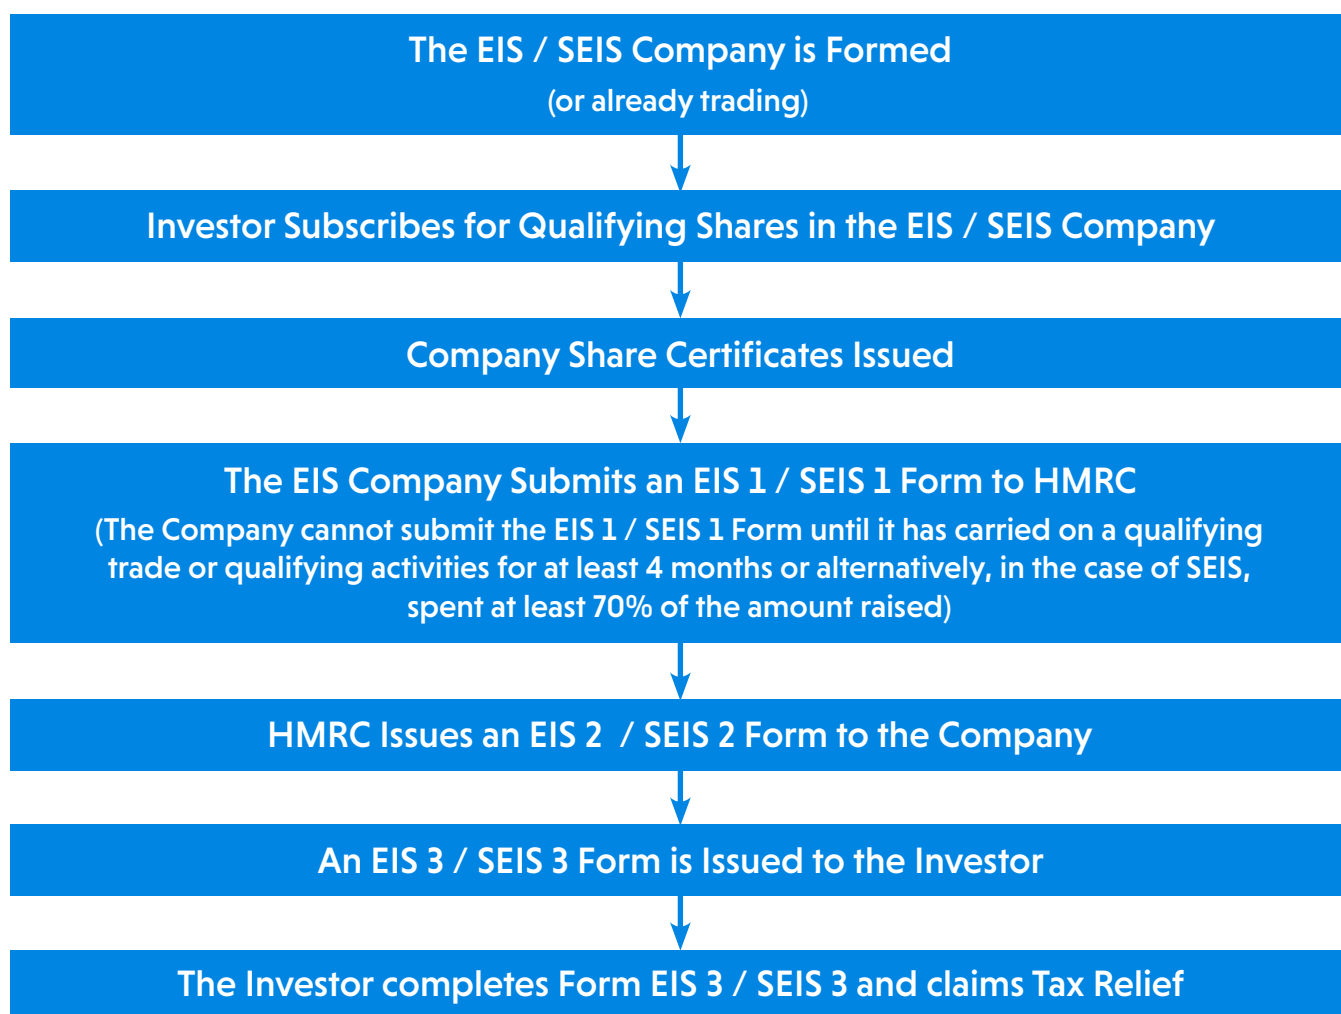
The EIS / SEIS Company is Formed
(or already trading)

Investor Subscribes for Qualifying Shares in the EIS / SEIS Company

Company Share Certificates Issued

The EIS Company Submits an EIS 1 / SEIS 1 Form to HMRC
(The Company cannot submit the EIS 1 / SEIS 1 Form until it has carried on a qualifying trade or qualifying activities for at least 4 months or alternatively, in the case of SEIS, spent at least 70% of the amount raised)

HMRC Issues an EIS 2 / SEIS 2 Form to the Company

An EIS 3 / SEIS 3 Form is Issued to the Investor

The Investor completes Form EIS 3 / SEIS 3 and claims Tax Relief